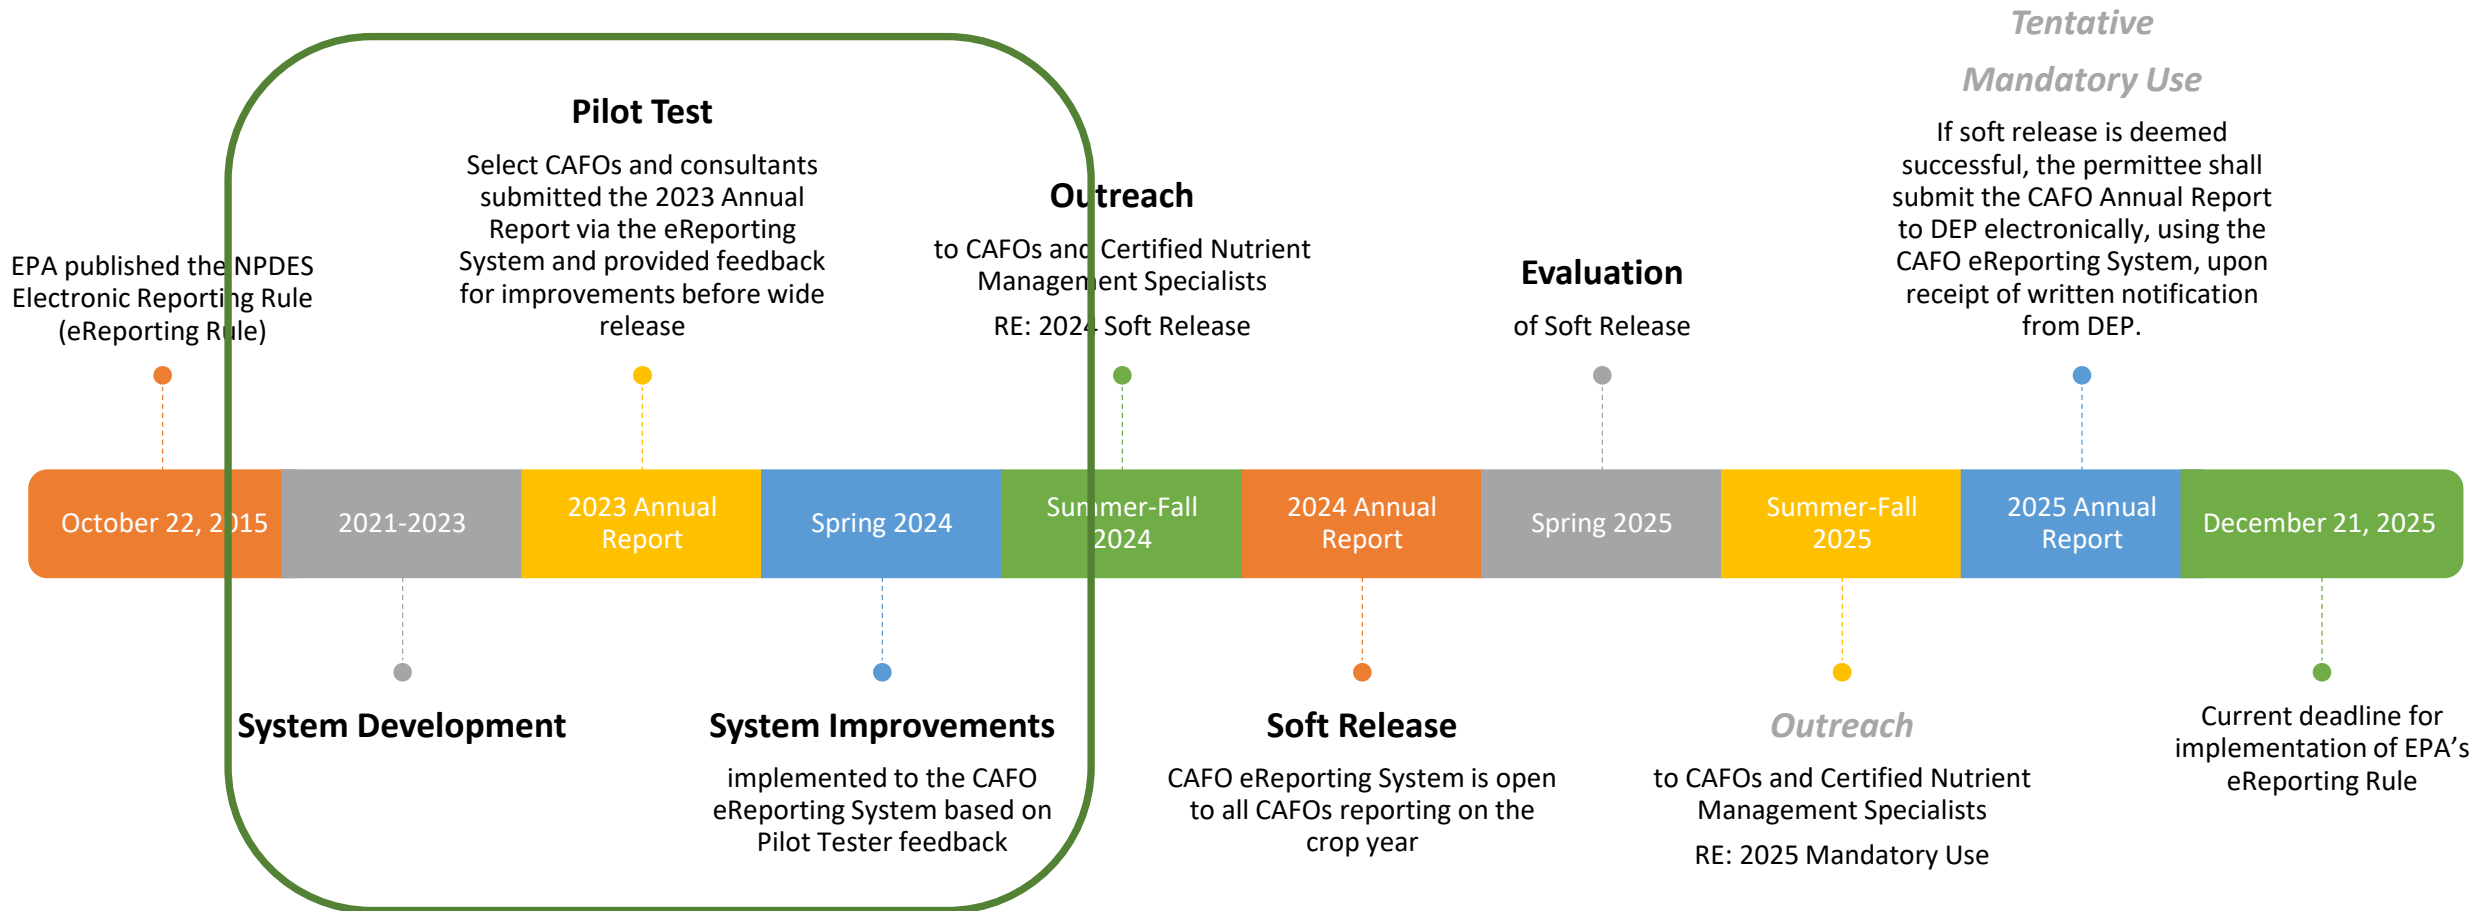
Tentative
Mandatory Use
If soft release is deemed successful, the permittee shall submit the CAFO Annual Report to DEP electronically, using the CAFO eReporting System, upon receipt of written notification from DEP.

Pilot Test
Select CAFOs and consultants submitted the 2023 Annual Report via the eReporting System and provided feedback for improvements before wide release

Outreach
to CAFOs and Certified Nutrient Management Specialists
RE: 2024 Soft Release

Evaluation
of Soft Release

EPA published the NPDES Electronic Reporting Rule (eReporting Rule)

October 22, 2015
2021-2023
2023 Annual Report
Spring 2024
Summer-Fall 2024
2024 Annual Report
Spring 2025
Summer-Fall 2025
2025 Annual Report
December 21, 2025

System Development

System Improvements
implemented to the CAFO eReporting System based on Pilot Tester feedback

Soft Release
CAFO eReporting System is open to all CAFOs reporting on the crop year

Outreach
to CAFOs and Certified Nutrient Management Specialists
RE: 2025 Mandatory Use

Current deadline for implementation of EPA's eReporting Rule